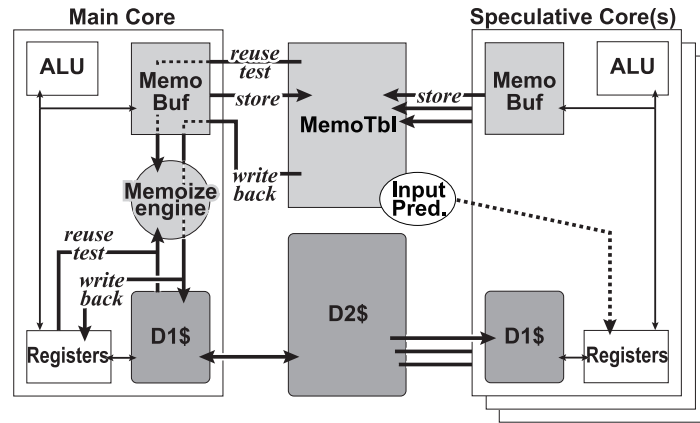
Main Core

Speculative Core(s)

ALU

Memo Buf

reuse test

store

write back

Memoize engine

reuse test

write back

Registers

D1\$

MemoTbl

Input Pred.

D2\$

store

Memo Buf

ALU

D1\$

Registers